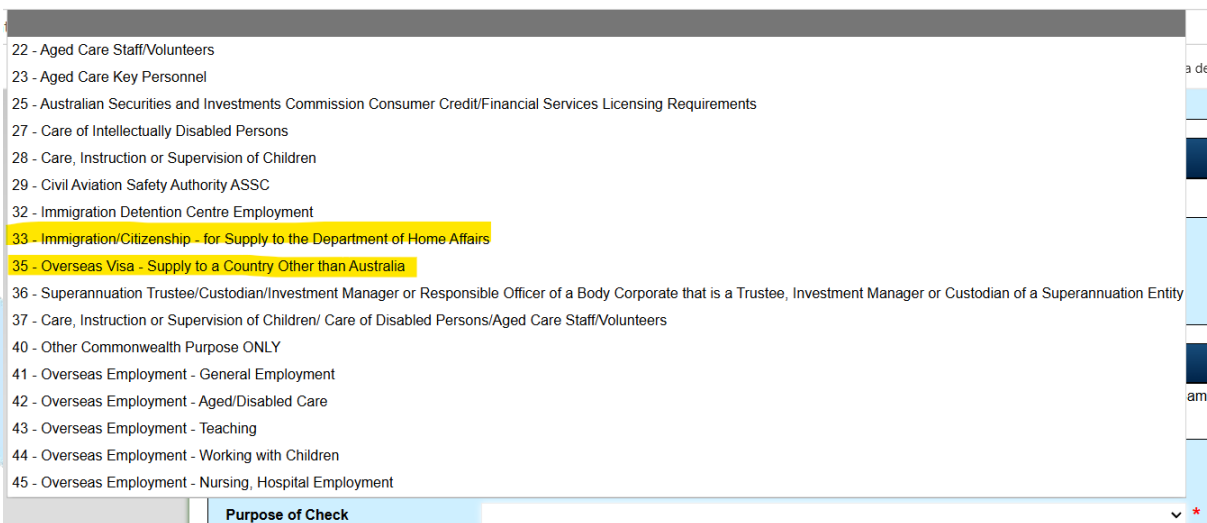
22 - Aged Care Staff/Volunteers
23 - Aged Care Key Personnel
25 - Australian Securities and Investments Commission Consumer Credit/Financial Services Licensing Requirements
27 - Care of Intellectually Disabled Persons
28 - Care, Instruction or Supervision of Children
29 - Civil Aviation Safety Authority ASSC
32 - Immigration Detention Centre Employment
33 - Immigration/Citizenship - for Supply to the Department of Home Affairs
35 - Overseas Visa - Supply to a Country Other than Australia
36 - Superannuation Trustee/Custodian/Investment Manager or Responsible Officer of a Body Corporate that is a Trustee, Investment Manager or Custodian of a Superannuation Entity
37 - Care, Instruction or Supervision of Children/ Care of Disabled Persons/Aged Care Staff/Volunteers
40 - Other Commonwealth Purpose ONLY
41 - Overseas Employment - General Employment
42 - Overseas Employment - Aged/Disabled Care
43 - Overseas Employment - Teaching
44 - Overseas Employment - Working with Children
45 - Overseas Employment - Nursing, Hospital Employment

a de

am

Purpose of Check
*